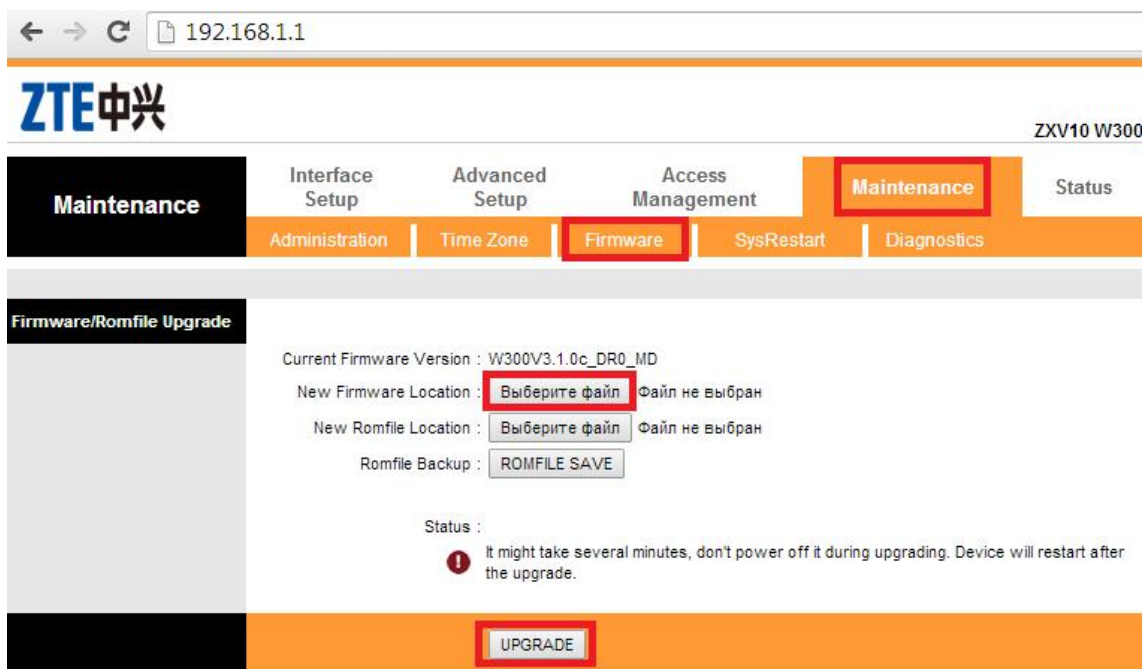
192.168.1.1

ZTE中兴

ZXV10 W300

Maintenance

Interface Setup | Advanced Setup | Access Management | Maintenance | Status

Administration | Time Zone | Firmware | SysRestart | Diagnostics

Firmware/Romfile Upgrade

Current Firmware Version : W300V3.1.0c_DR0_MD

New Firmware Location : Выберите файл Файл не выбран

New Romfile Location : Выберите файл Файл не выбран

Romfile Backup : ROMFILE SAVE

Status :

It might take several minutes, don't power off it during upgrading. Device will restart after the upgrade.

UPGRADE